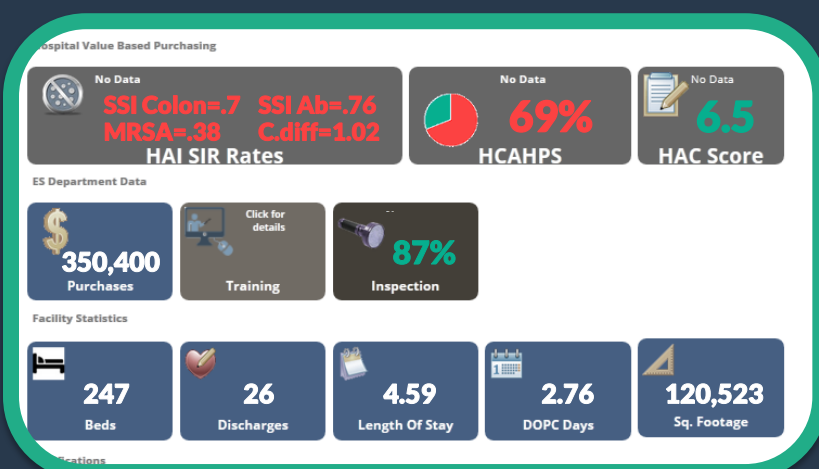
ospital Value Based Purchasing

No Data
SSI Colon=.7 SSI Ab=.76
MRSA=.38 C.diff=1.02
HAI SIR Rates

No Data
69%
HCAHPS

No Data
6.5
HAC Score

ES Department Data

350,400
Purchases

Click for details
Training

87%
Inspection

Facility Statistics

247
Beds

26
Discharges

4.59
Length Of Stay

2.76
DOPC Days

120,523
Sq. Footage

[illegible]fications